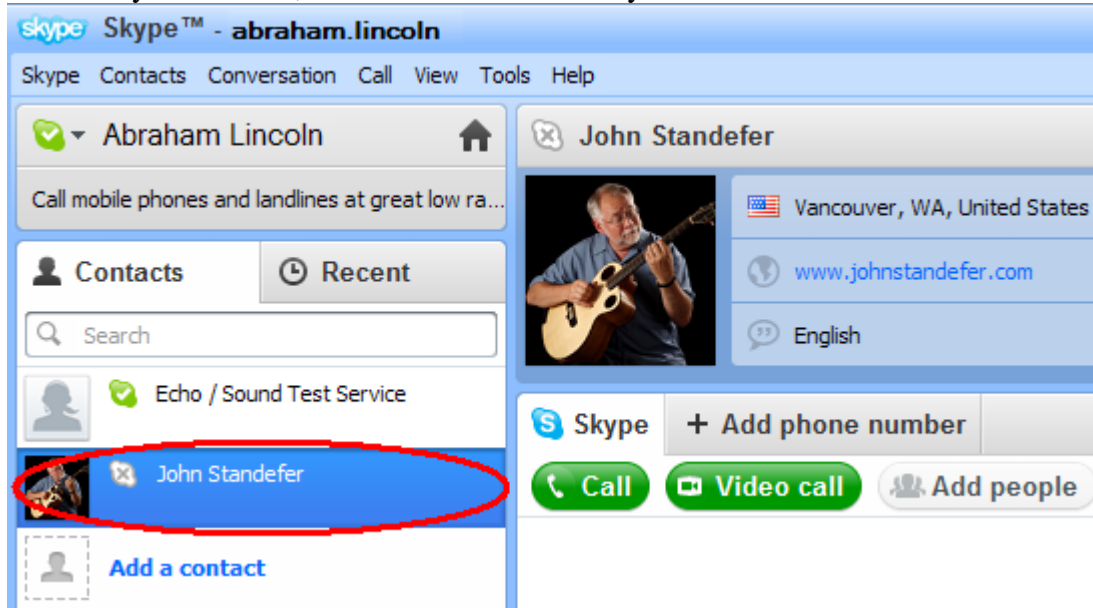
skype Skype™ - abraham.lincoln

Skype Contacts Conversation Call View Tools Help

Abraham Lincoln

Call mobile phones and landlines at great low ra...

Contacts Recent

Search

Echo / Sound Test Service

John Standefer

Add a contact

John Standefer

Vancouver, WA, United States

www.johnstandefer.com

English

Skype + Add phone number

Call Video call Add people